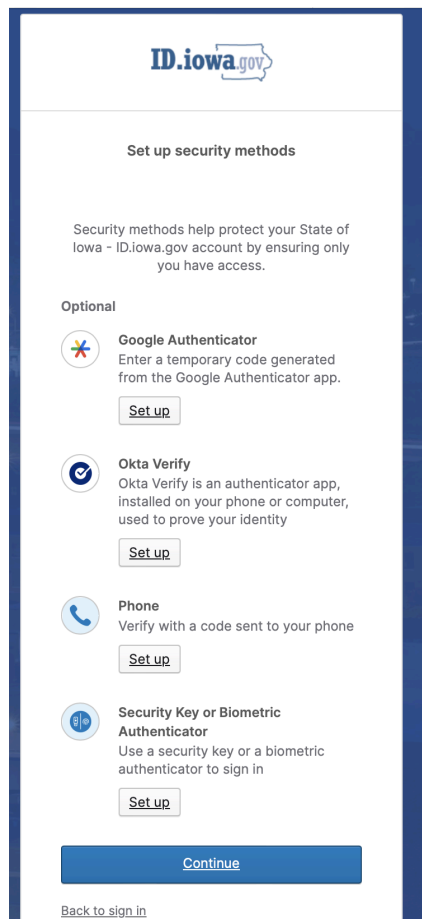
ID.iowa.gov

Set up security methods

Security methods help protect your State of Iowa - ID.iowa.gov account by ensuring only you have access.

Optional

Google Authenticator
Enter a temporary code generated from the Google Authenticator app.

Set up

Okta Verify
Okta Verify is an authenticator app, installed on your phone or computer, used to prove your identity

Set up

Phone
Verify with a code sent to your phone

Set up

Security Key or Biometric Authenticator
Use a security key or a biometric authenticator to sign in

Set up

Continue

Back to sign in